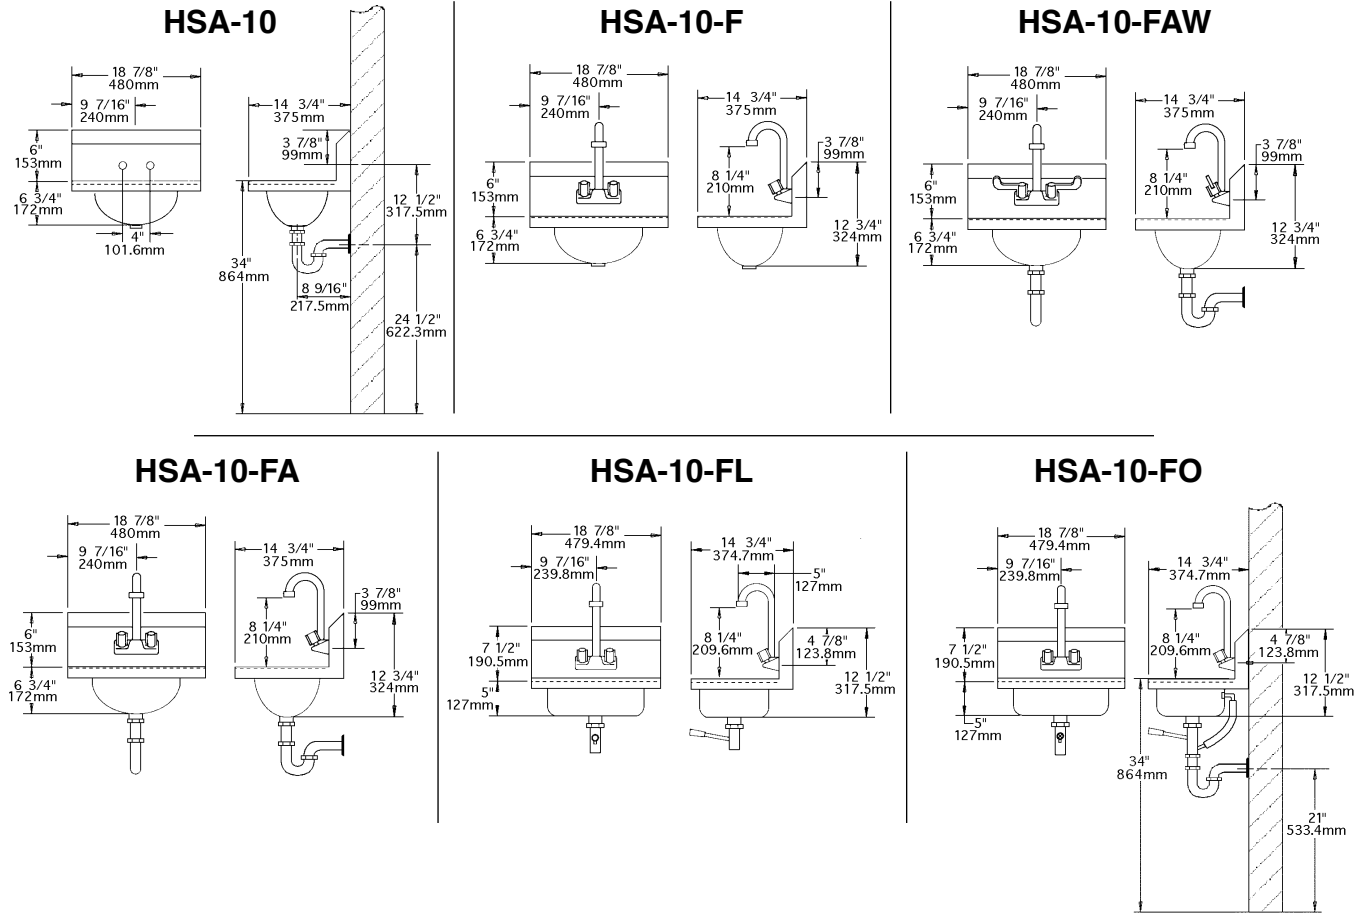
HSA-10

18 7/8"
480mm
9 7/16"
240mm
6"
153mm
6 3/4"
172mm
4"
101.6mm
14 3/4"
375mm
3 7/8"
99mm
12 1/2"
317.5mm
34"
864mm
8 9/16"
217.5mm
24 1/2"
622.3mm

HSA-10-F

18 7/8"
480mm
9 7/16"
240mm
6"
153mm
6 3/4"
172mm
14 3/4"
375mm
3 7/8"
99mm
8 1/4"
210mm
12 3/4"
324mm

HSA-10-FAW

18 7/8"
480mm
9 7/16"
240mm
6"
153mm
6 3/4"
172mm
14 3/4"
375mm
3 7/8"
99mm
8 1/4"
210mm
12 3/4"
324mm

HSA-10-FA

18 7/8"
480mm
9 7/16"
240mm
6"
153mm
6 3/4"
172mm
14 3/4"
375mm
3 7/8"
99mm
8 1/4"
210mm
12 3/4"
324mm

HSA-10-FL

18 7/8"
479.4mm
9 7/16"
239.8mm
7 1/2"
190.5mm
5"
127mm
14 3/4"
374.7mm
5"
127mm
8 1/4"
209.6mm
4 7/8"
123.8mm
12 1/2"
317.5mm

HSA-10-FO

18 7/8"
479.4mm
9 7/16"
239.8mm
7 1/2"
190.5mm
5"
127mm
14 3/4"
374.7mm
8 1/4"
209.6mm
4 7/8"
123.8mm
12 1/2"
317.5mm
34"
864mm
21"
533.4mm